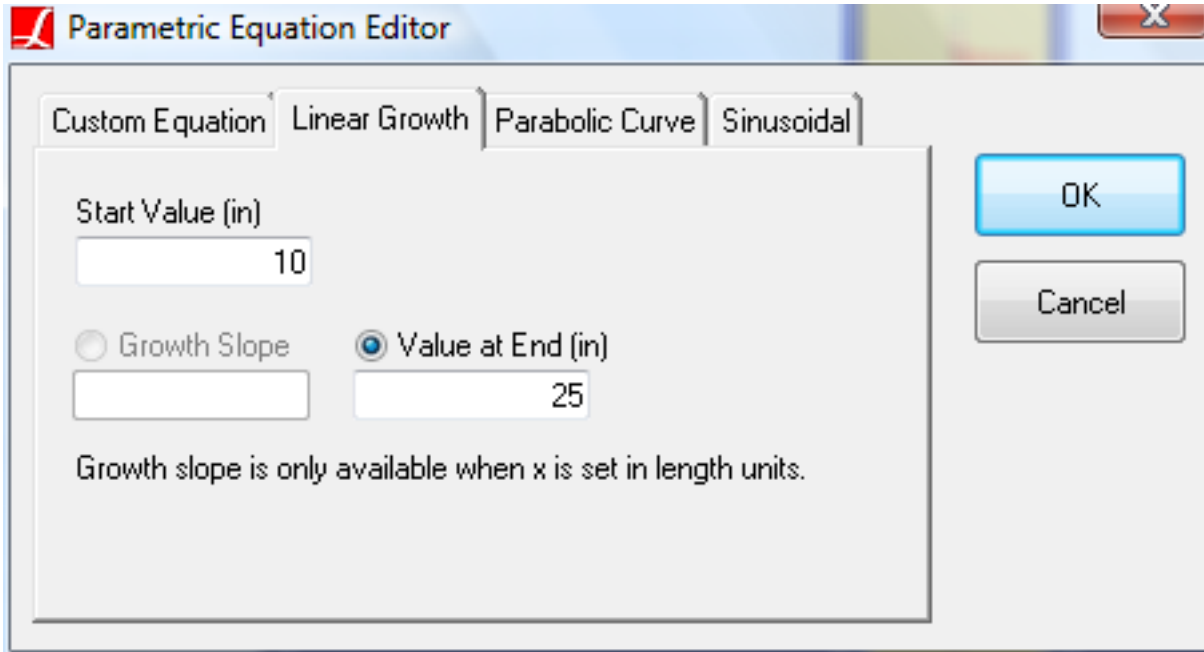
Parametric Equation Editor

Custom Equation | Linear Growth | Parabolic Curve | Sinusoidal

Start Value (in)
10

Growth Slope

Value at End (in)
25

Growth slope is only available when x is set in length units.

OK

Cancel